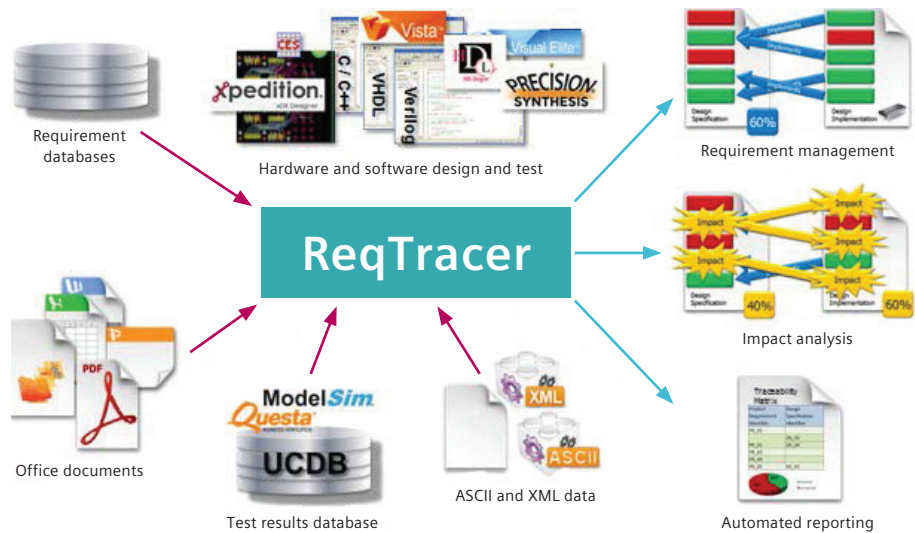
Requirement databases

CES
Vista
Visual Elite
Xpedition
xDX Designer
C / C++
VHDL
Verilog
HDL Designer
PRECISION SYNTHESIS

Hardware and software design and test

Implements
Implements
Design Specification
60%
Design Implementation

Requirement management

ReqTracer

Impact
Impact
Impact
Impact
Impact
Design Specification
40%
Design Implementation
60%

Impact analysis

PDF

Office documents

ModelSim
Questa
UCDB

Test results database

XML
ASCII

ASCII and XML data

Traceability Matrix

Automated reporting